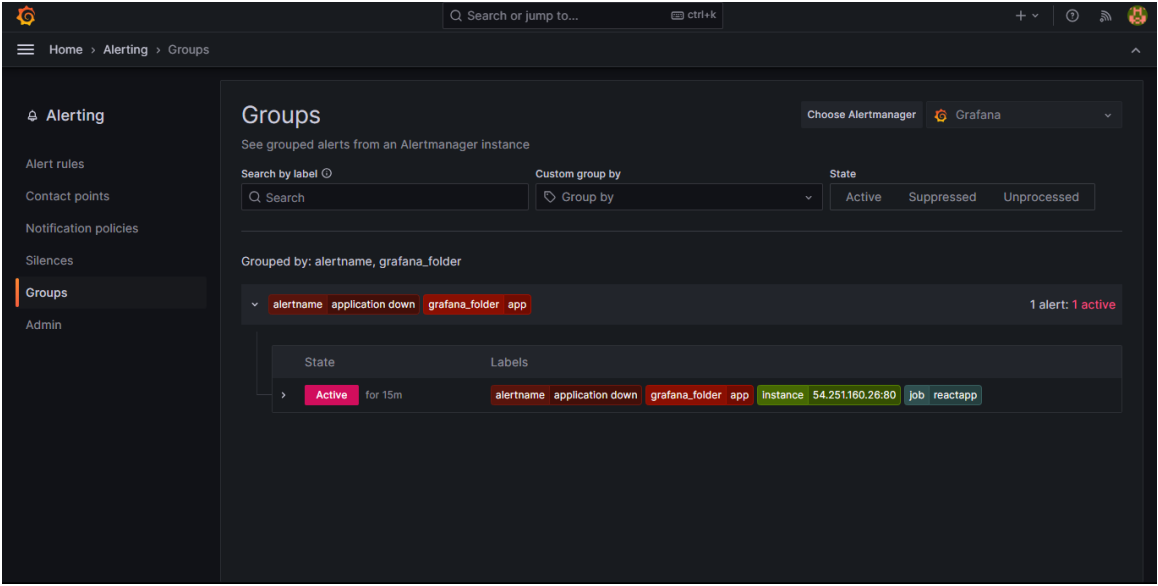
Search or jump to... ctrl+k

+

Home › Alerting › Groups

Alerting

Alert rules

Contact points

Notification policies

Silences

Groups

Admin

Groups

See grouped alerts from an Alertmanager instance

Choose Alertmanager Grafana

Search by label

Search

Custom group by

Group by

State

Active Suppressed Unprocessed

Grouped by: alertname, grafana_folder

alertname application down grafana_folder app

1 alert: 1 active

State

Labels

Active for 15m

alertname application down grafana_folder app instance 54.251.160.26:80 job reactapp